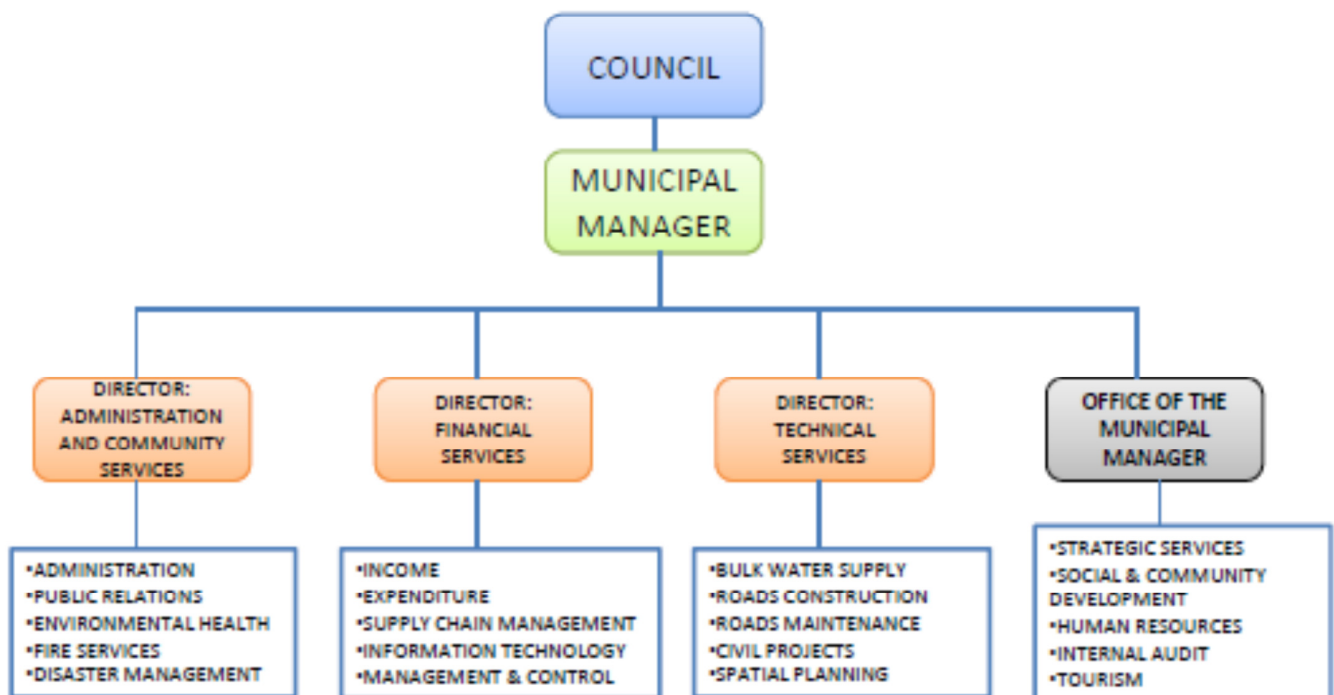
COUNCIL

MUNICIPAL MANAGER

DIRECTOR: ADMINISTRATION AND COMMUNITY SERVICES

DIRECTOR: FINANCIAL SERVICES

DIRECTOR: TECHNICAL SERVICES

OFFICE OF THE MUNICIPAL MANAGER

•ADMINISTRATION
•PUBLIC RELATIONS
•ENVIRONMENTAL HEALTH
•FIRE SERVICES
•DISASTER MANAGEMENT

•INCOME
•EXPENDITURE
•SUPPLY CHAIN MANAGEMENT
•INFORMATION TECHNOLOGY
•MANAGEMENT & CONTROL

•BULK WATER SUPPLY
•ROADS CONSTRUCTION
•ROADS MAINTENANCE
•CIVIL PROJECTS
•SPATIAL PLANNING

•STRATEGIC SERVICES
•SOCIAL & COMMUNITY DEVELOPMENT
•HUMAN RESOURCES
•INTERNAL AUDIT
•TOURISM